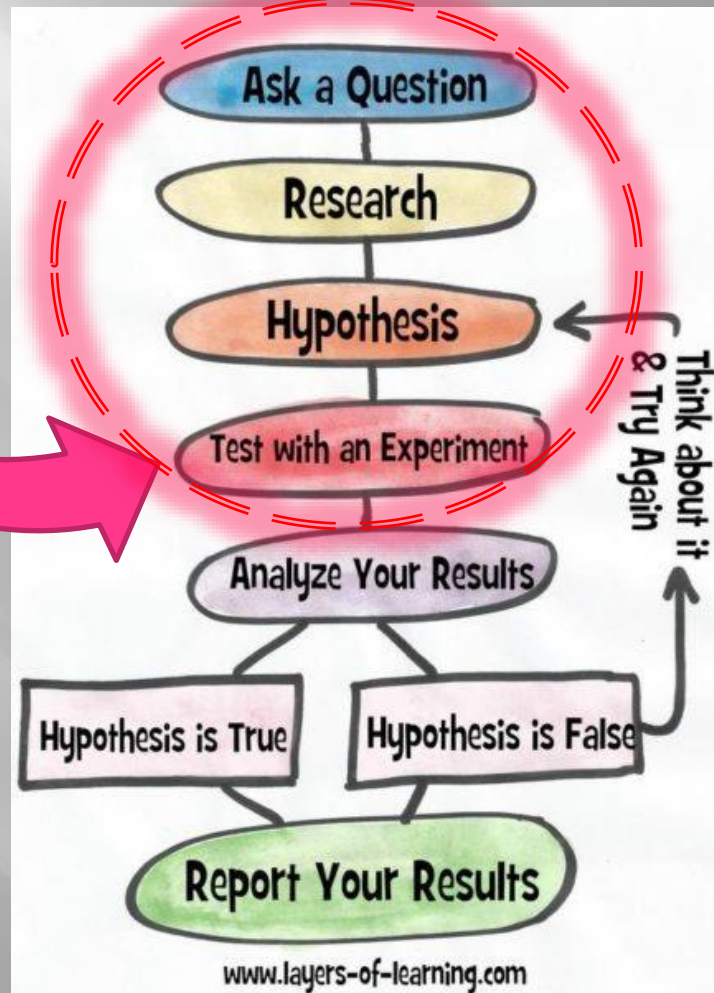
Ask a Question

Research

Hypothesis

Test with an Experiment

Analyze Your Results

Hypothesis is True

Hypothesis is False

Think about it & Try Again

Report Your Results

www.layers-of-learning.com